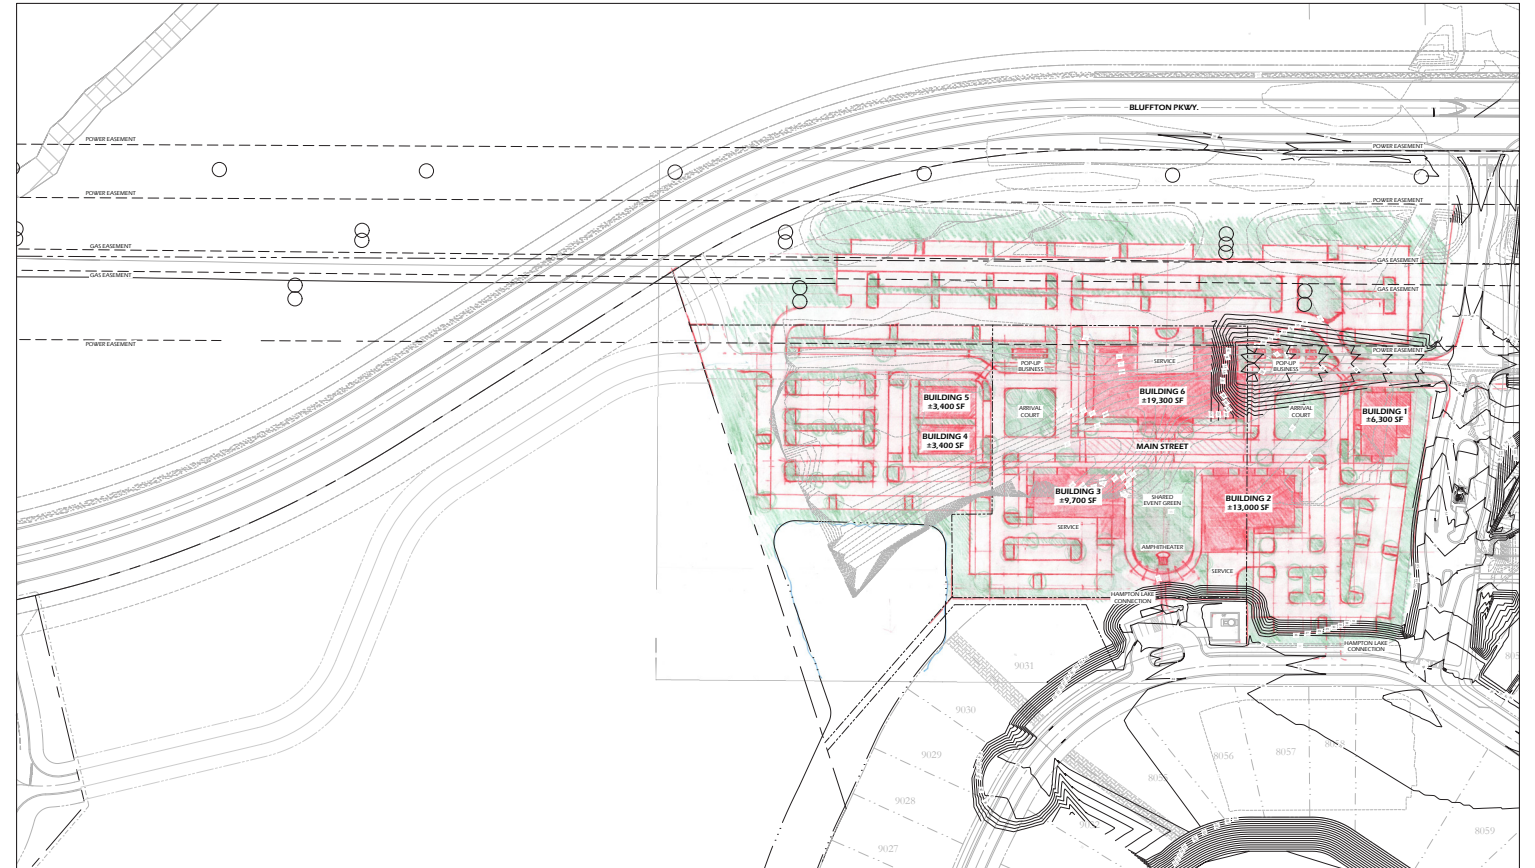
BLUFFTON PKWY.

POWER EASEMENT
POWER EASEMENT
GAS EASEMENT
GAS EASEMENT
POWER EASEMENT

POWER EASEMENT
POWER EASEMENT
GAS EASEMENT
GAS EASEMENT
POWER EASEMENT

POP-UP BUSINESS
SERVICE
POP-UP BUSINESS
BUILDING 5 ±3,400 SF
BUILDING 4 ±3,400 SF
ARRIVAL COURT
BUILDING 6 ±19,300 SF
ARRIVAL COURT
BUILDING 1 ±6,300 SF
MAIN STREET
BUILDING 3 ±9,700 SF
SHARED EVENT GREEN
BUILDING 2 ±13,000 SF
SERVICE
AMPHITHEATER
SERVICE
HAMPTON LAKE CONNECTION
HAMPTON LAKE CONNECTION

9031
9030
9029
9028
9027
8056
8057
8059